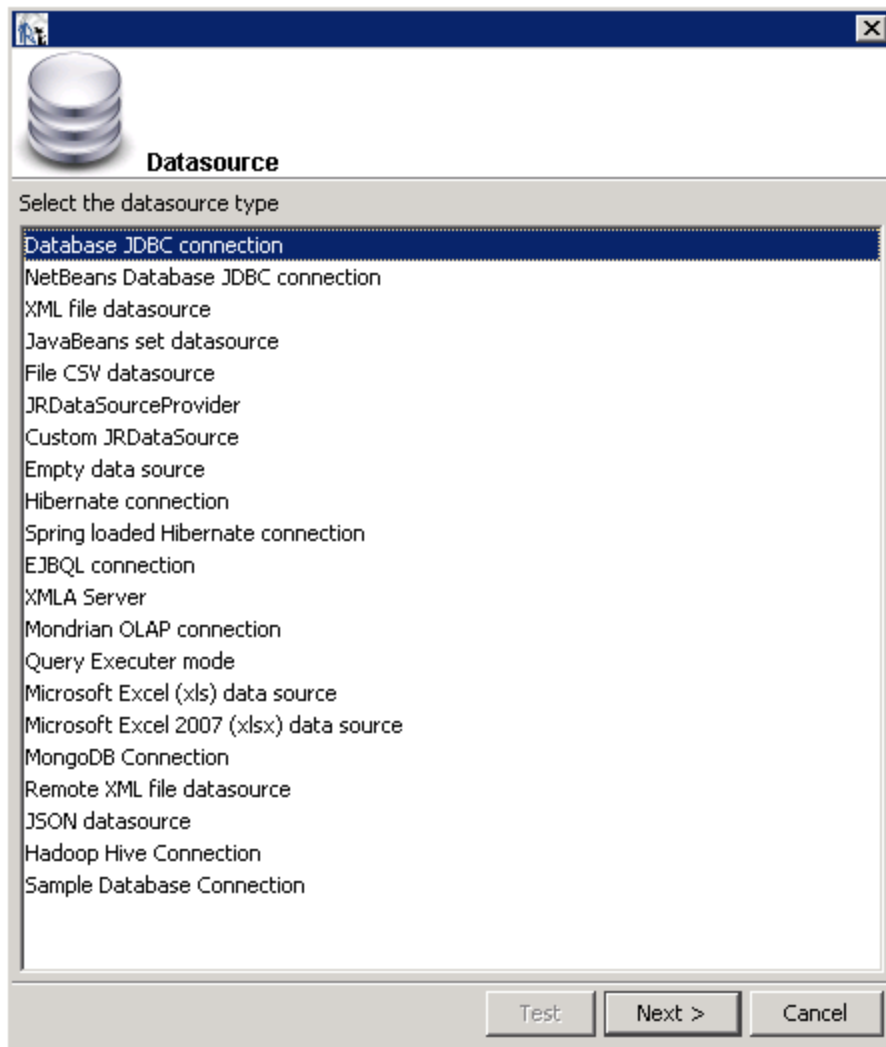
Datasource

Select the datasource type

Database JDBC connection
NetBeans Database JDBC connection
XML file datasource
JavaBeans set datasource
File CSV datasource
JRDataSourceProvider
Custom JRDataSource
Empty data source
Hibernate connection
Spring loaded Hibernate connection
EJBQL connection
XMLA Server
Mondrian OLAP connection
Query Executer mode
Microsoft Excel (xls) data source
Microsoft Excel 2007 (xlsx) data source
MongoDB Connection
Remote XML file datasource
JSON datasource
Hadoop Hive Connection
Sample Database Connection

Test
Next >
Cancel